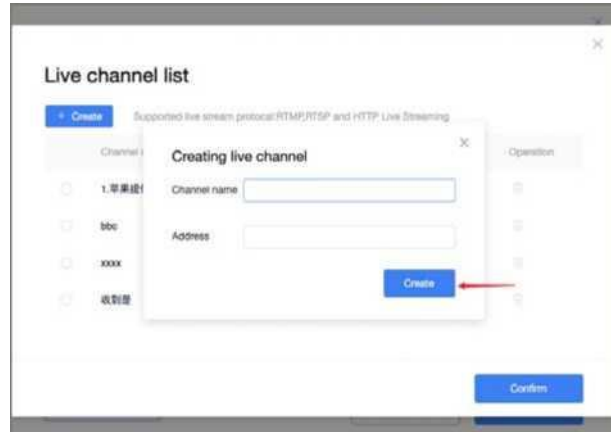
Live channel list

+ Create Supported live stream protocol:RTMP,RTSP and HTTP Live Streaming

Channel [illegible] Operation

1.苹果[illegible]

bbc

xxxx

收到是

Creating live channel

Channel name

Address

Create

Confirm